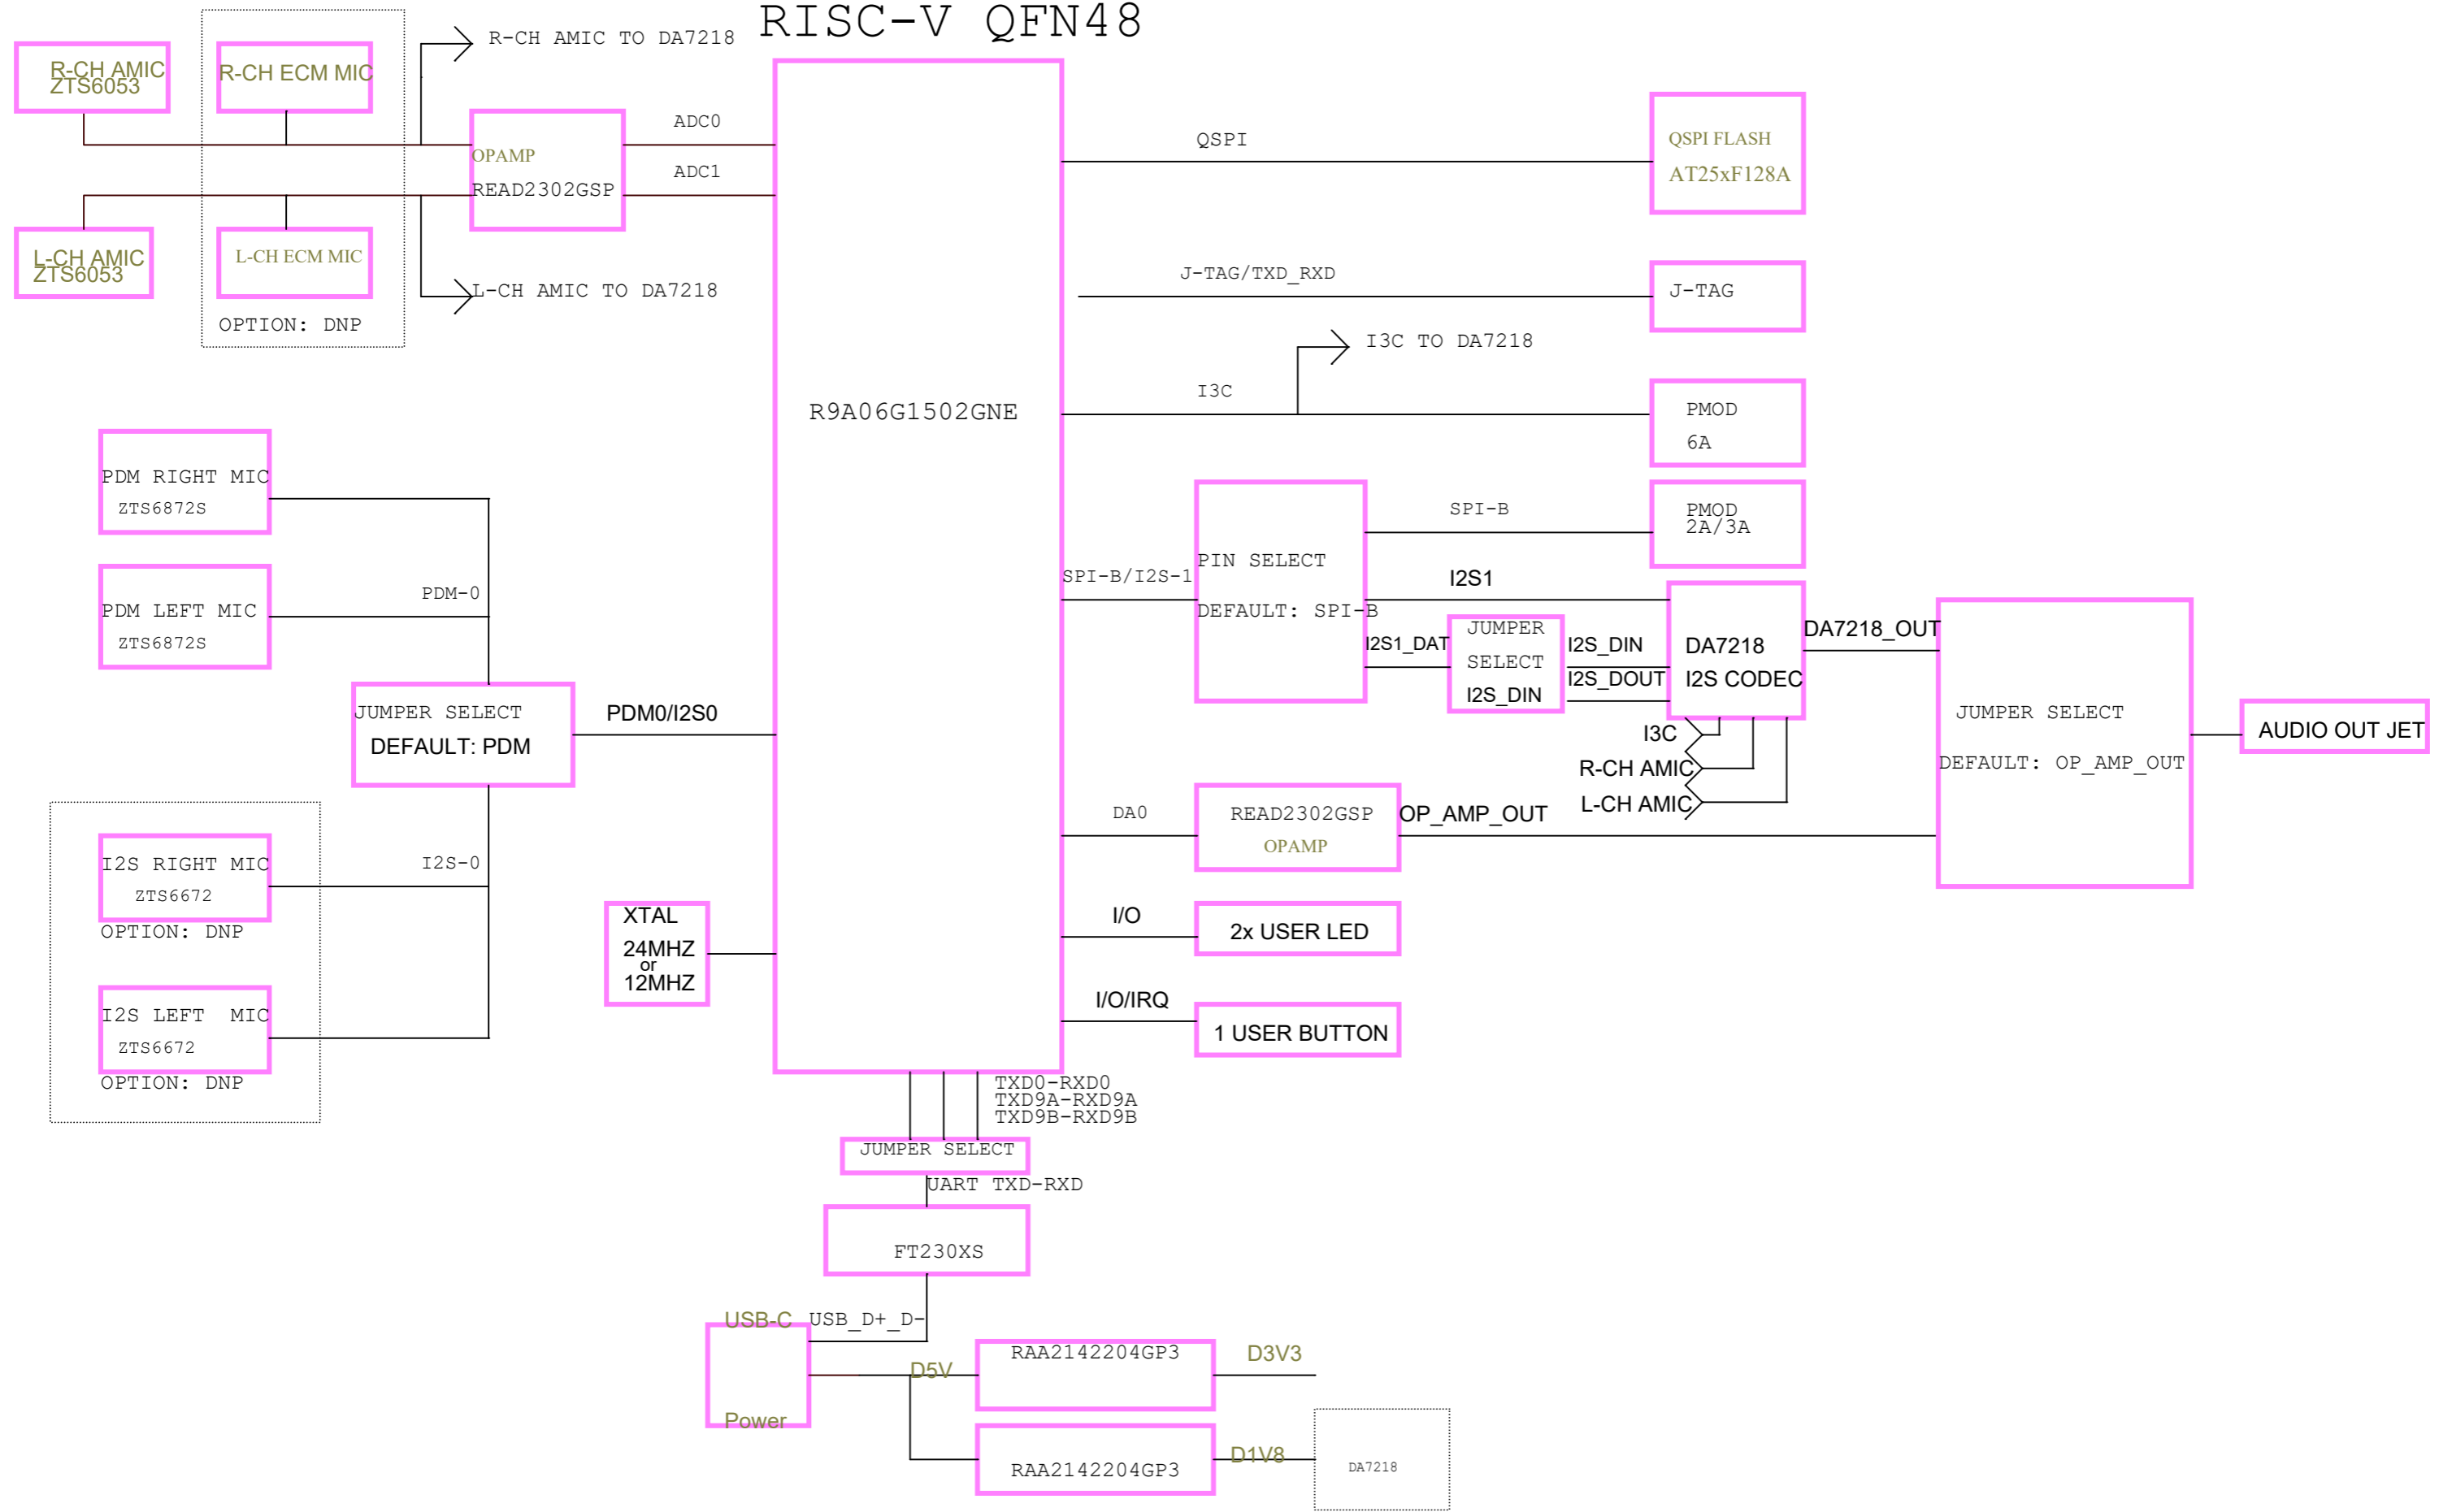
RISC-V QFN48

R-CH AMIC
ZTS6053

R-CH ECM MIC

R-CH AMIC TO DA7218

OPAMP
READ2302GSP

ADC0

ADC1

L-CH AMIC
ZTS6053

L-CH ECM MIC

L-CH AMIC TO DA7218

OPTION: DNP

R9A06G1502GNE

QSPI

QSPI FLASH
AT25xF128A

J-TAG/TXD_RXD

J-TAG

I3C TO DA7218

I3C

PMOD
6A

PDM RIGHT MIC
ZTS6872S

PDM LEFT MIC
ZTS6872S

PDM-0

JUMPER SELECT
DEFAULT: PDM

PDM0/I2S0

SPI-B/I2S-1

PIN SELECT
DEFAULT: SPI-B

SPI-B

PMOD
2A/3A

I2S1

I2S1_DAT

JUMPER
SELECT
I2S_DIN

I2S_DIN

I2S_DOUT

DA7218
I2S CODEC

DA7218_OUT

JUMPER SELECT
DEFAULT: OP_AMP_OUT

AUDIO OUT JET

I3C

R-CH AMIC

L-CH AMIC

DA0

READ2302GSP
OPAMP

OP_AMP_OUT

I2S RIGHT MIC
ZTS6672

OPTION: DNP

I2S-0

I2S LEFT MIC
ZTS6672

OPTION: DNP

XTAL
24MHZ
or
12MHZ

I/O

2x USER LED

I/O/IRQ

1 USER BUTTON

TXD0-RXD0
TXD9A-RXD9A
TXD9B-RXD9B

JUMPER SELECT

UART TXD-RXD

FT230XS

USB-C

USB_D+_D-

Power

D5V

RAA2142204GP3

D3V3

RAA2142204GP3

D1V8

DA7218